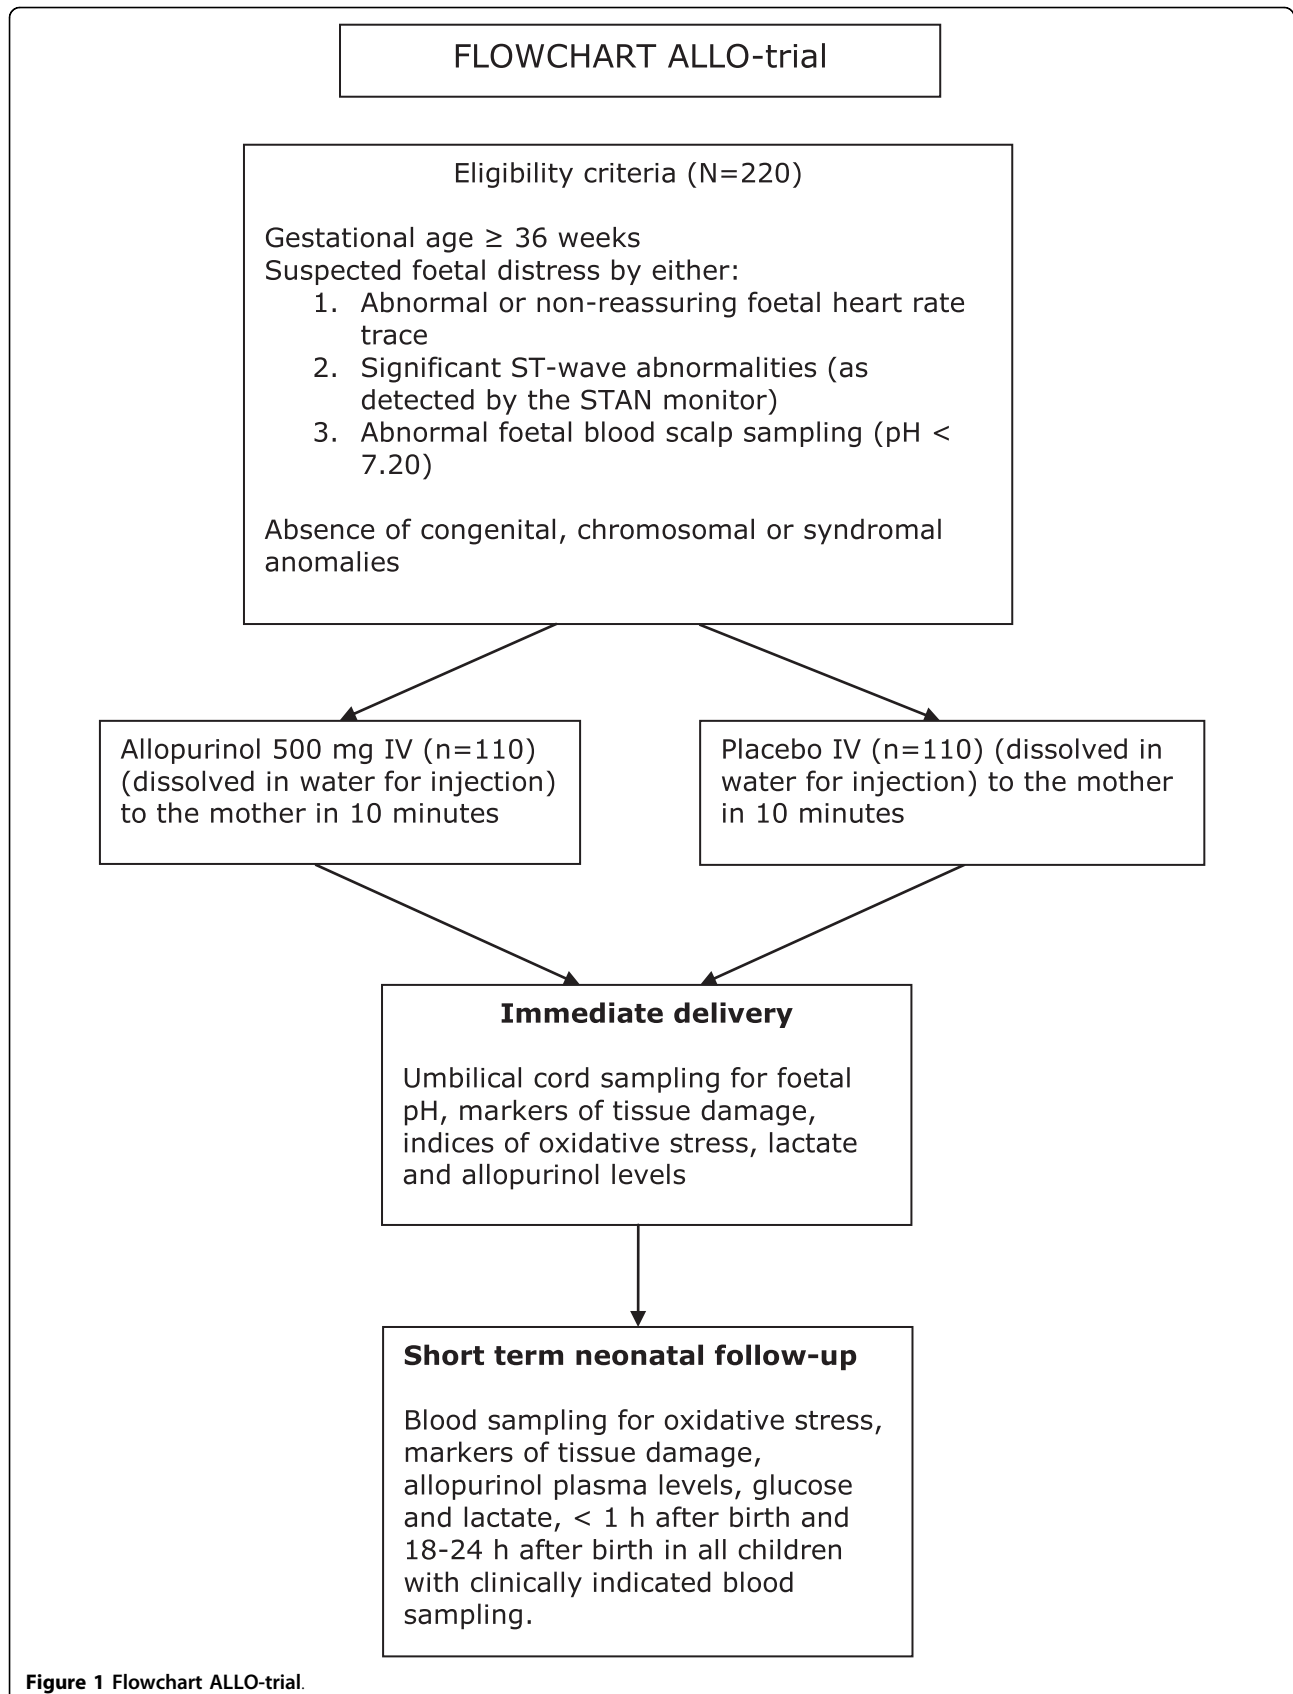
FLOWCHART ALLO-trial

Eligibility criteria (N=220)

Gestational age ≥ 36 weeks
Suspected foetal distress by either:
1. Abnormal or non-reassuring foetal heart rate trace
2. Significant ST-wave abnormalities (as detected by the STAN monitor)
3. Abnormal foetal blood scalp sampling (pH < 7.20)

Absence of congenital, chromosomal or syndromal anomalies

Allopurinol 500 mg IV (n=110) (dissolved in water for injection) to the mother in 10 minutes

Placebo IV (n=110) (dissolved in water for injection) to the mother in 10 minutes

**Immediate delivery**

Umbilical cord sampling for foetal pH, markers of tissue damage, indices of oxidative stress, lactate and allopurinol levels

**Short term neonatal follow-up**

Blood sampling for oxidative stress, markers of tissue damage, allopurinol plasma levels, glucose and lactate, < 1 h after birth and 18-24 h after birth in all children with clinically indicated blood sampling.

**Figure 1** Flowchart ALLO-trial.